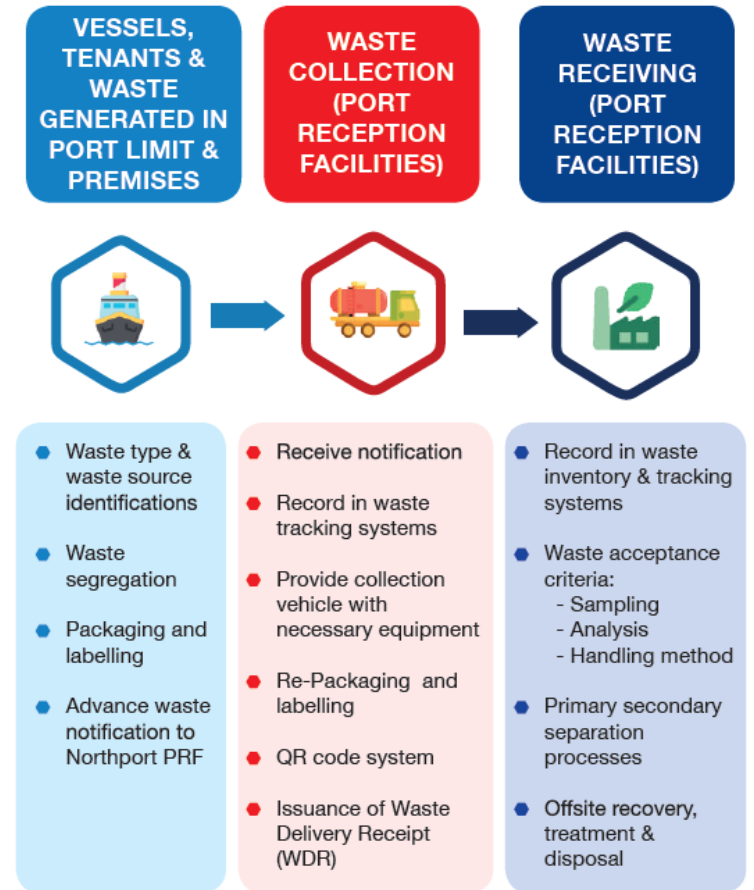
VESSELS, TENANTS & WASTE GENERATED IN PORT LIMIT & PREMISES

WASTE COLLECTION (PORT RECEPTION FACILITIES)

WASTE RECEIVING (PORT RECEPTION FACILITIES)

- Waste type & waste source identifications
- Waste segregation
- Packaging and labelling
- Advance waste notification to Northport PRF

- Receive notification
- Record in waste tracking systems
- Provide collection vehicle with necessary equipment
- Re-Packaging and labelling
- QR code system
- Issuance of Waste Delivery Receipt (WDR)

- Record in waste inventory & tracking systems
- Waste acceptance criteria:
  - Sampling
  - Analysis
  - Handling method
- Primary secondary separation processes
- Offsite recovery, treatment & disposal